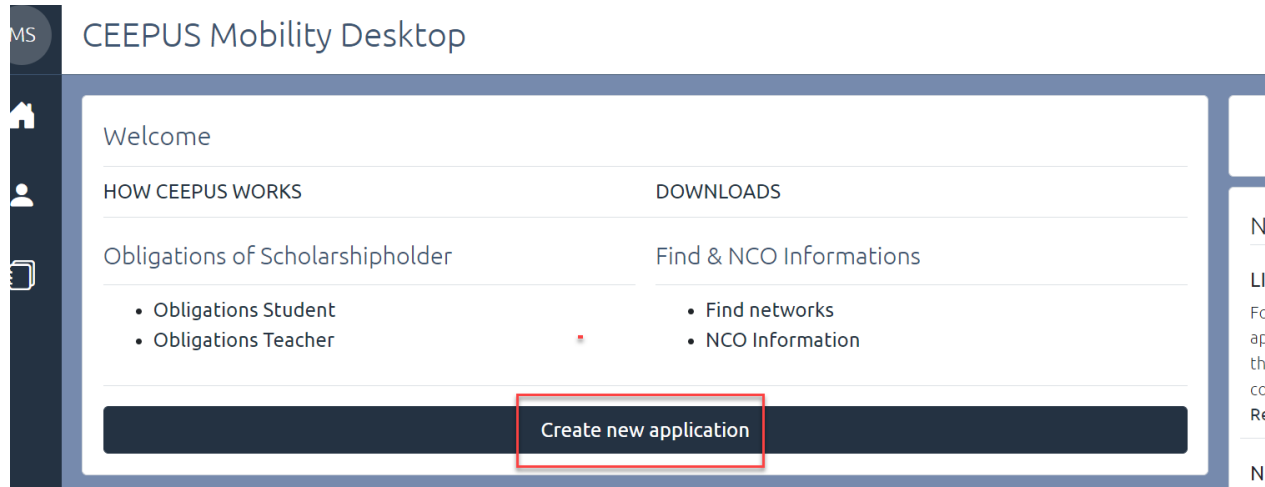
MS

CEEPUS Mobility Desktop

Welcome

HOW CEEPUS WORKS

DOWNLOADS

Obligations of Scholarshipholder

- Obligations Student
- Obligations Teacher

Find & NCO Informations

- Find networks
- NCO Information

Create new application

N

LI

Fo
ap
th
co
Re

N